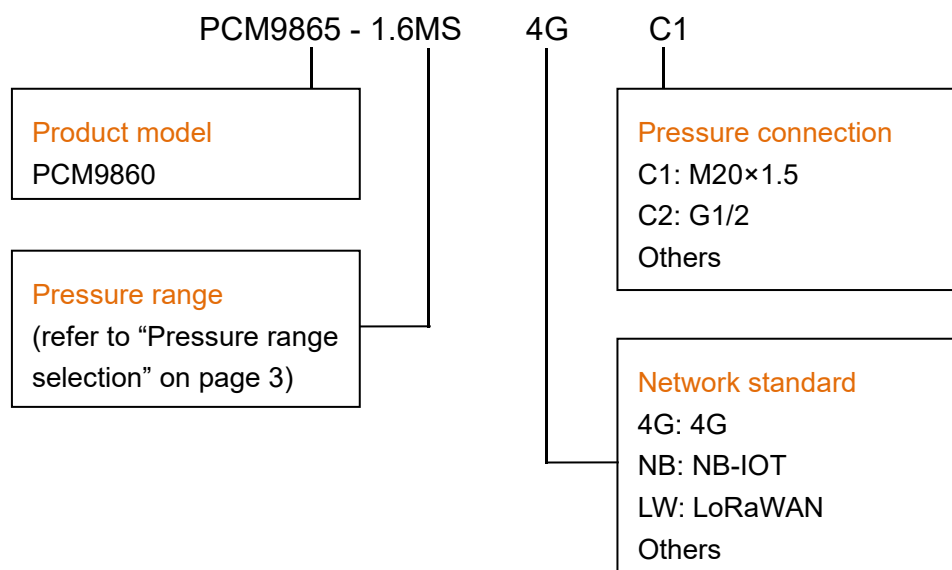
PCM9865 - 1.6MS 4G C1

Product model
PCM9860

Pressure range
(refer to “Pressure range selection” on page 3)

Pressure connection
C1: M20×1.5
C2: G1/2
Others

Network standard
4G: 4G
NB: NB-IOT
LW: LoRaWAN
Others